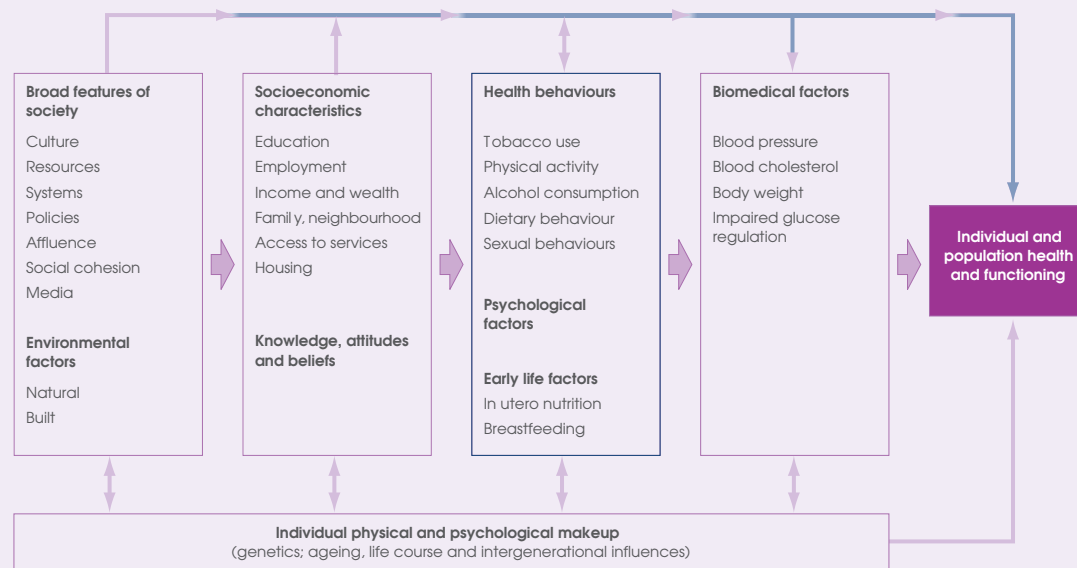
Broad features of society

Culture
Resources
Systems
Policies
Affluence
Social cohesion
Media

Environmental factors

Natural
Built

Socioeconomic characteristics

Education
Employment
Income and wealth
Family, neighbourhood
Access to services
Housing

Knowledge, attitudes and beliefs

Health behaviours

Tobacco use
Physical activity
Alcohol consumption
Dietary behaviour
Sexual behaviours

Psychological factors

Early life factors
In utero nutrition
Breastfeeding

Biomedical factors

Blood pressure
Blood cholesterol
Body weight
Impaired glucose regulation

Individual and population health and functioning

Individual physical and psychological makeup
(genetics; ageing, life course and intergenerational influences)